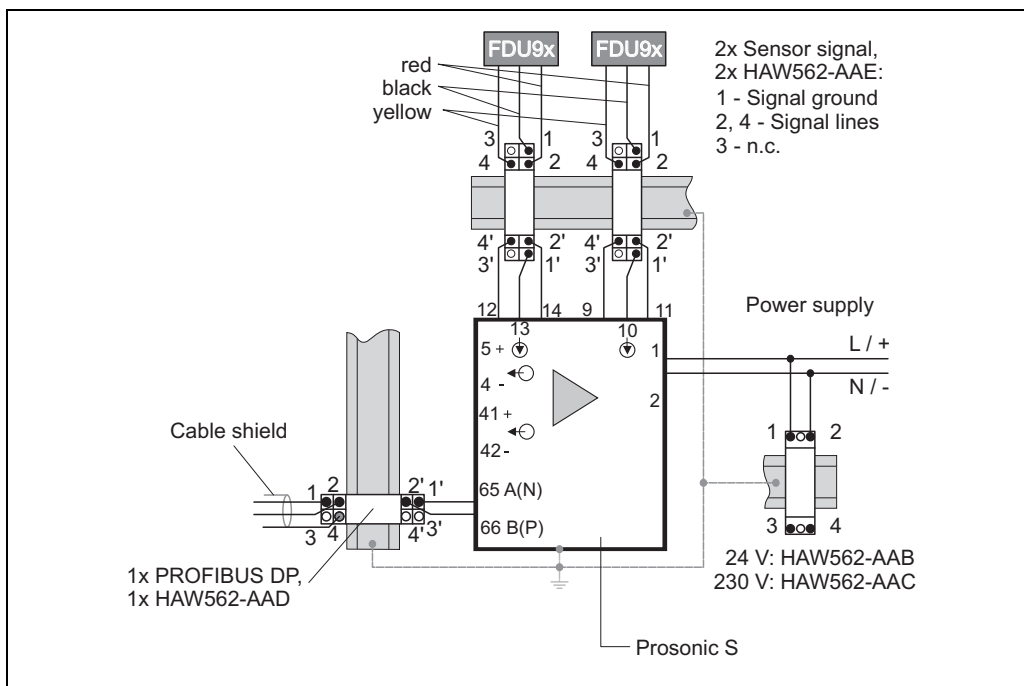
FDU9x FDU9x

2x Sensor signal,
2x HAW562-AAE:
1 - Signal ground
2, 4 - Signal lines
3 - n.c.

red
black
yellow

3 1 3 1
4 2 4 2

4' 2' 4' 2'
3' 1' 3' 1'

12 14 9 11

Power supply

13 10
5 + 1
4 -
41 +
42 -
2
65 A(N)
66 B(P)

L / +
N / -

Cable shield

1 2 2' 1'
3 4 4' 3'

1 2
3 4

24 V: HAW562-AAB
230 V: HAW562-AAC

1x PROFIBUS DP,
1x HAW562-AAD

Prosonic S